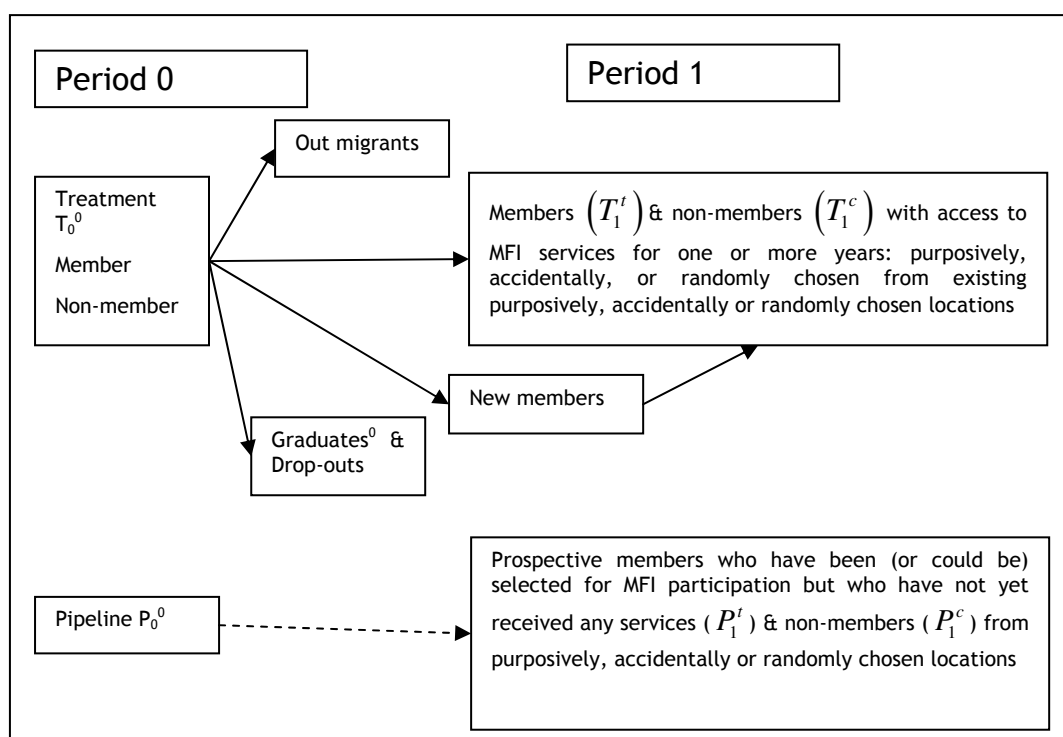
Period 0

Period 1

Out migrants

Treatment $T_0^0$

Member

Non-member

Members $\left(T_1^t\right)$ & non-members $\left(T_1^c\right)$ with access to MFI services for one or more years: purposively, accidentally, or randomly chosen from existing purposively, accidentally or randomly chosen locations

New members

Graduates$^0$ & Drop-outs

Pipeline $P_0^0$

Prospective members who have been (or could be) selected for MFI participation but who have not yet received any services ( $P_1^t$ ) & non-members ( $P_1^c$ ) from purposively, accidentally or randomly chosen locations